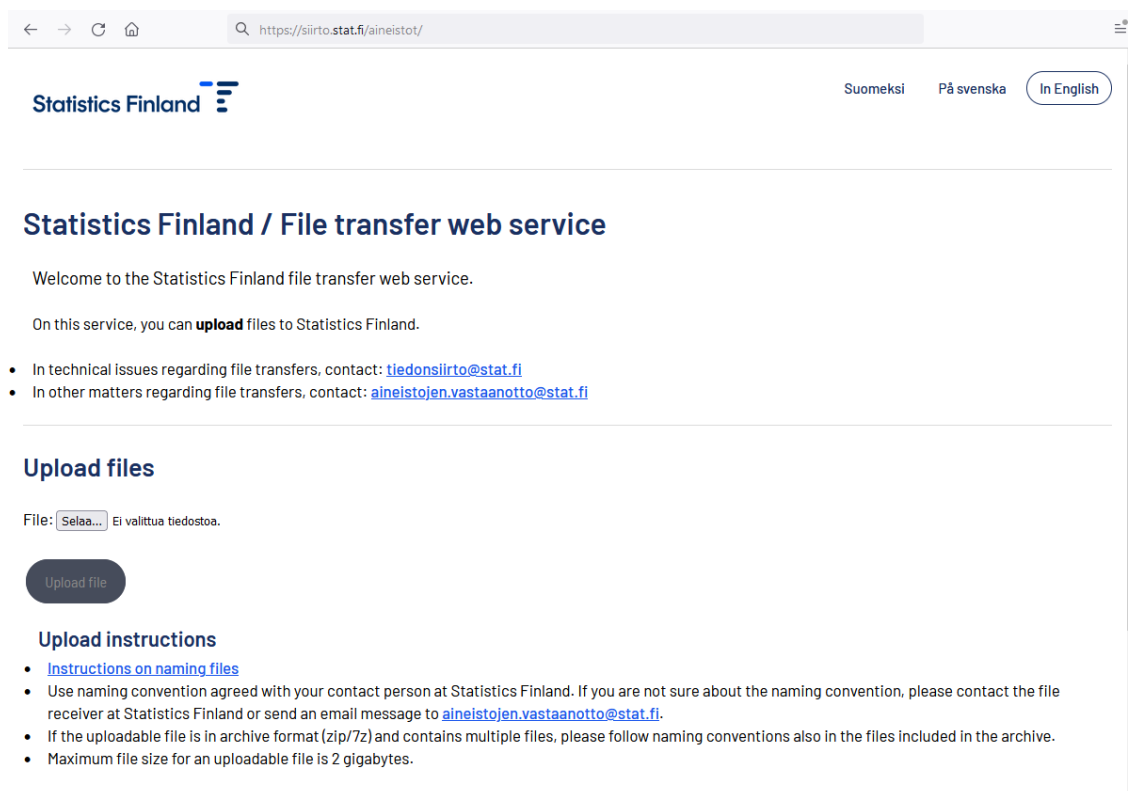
https://siirto.stat.fi/aineistot/

Statistics Finland

Suomeksi På svenska In English

Statistics Finland / File transfer web service

Welcome to the Statistics Finland file transfer web service.

On this service, you can **upload** files to Statistics Finland.

- In technical issues regarding file transfers, contact: tiedonsiirto@stat.fi
- In other matters regarding file transfers, contact: aineistojen.vastaanotto@stat.fi

Upload files

File: Selaa... Ei valittua tiedostoa.

Upload file

Upload instructions

- Instructions on naming files
- Use naming convention agreed with your contact person at Statistics Finland. If you are not sure about the naming convention, please contact the file receiver at Statistics Finland or send an email message to aineistojen.vastaanotto@stat.fi.
- If the uploadable file is in archive format (zip/7z) and contains multiple files, please follow naming conventions also in the files included in the archive.
- Maximum file size for an uploadable file is 2 gigabytes.